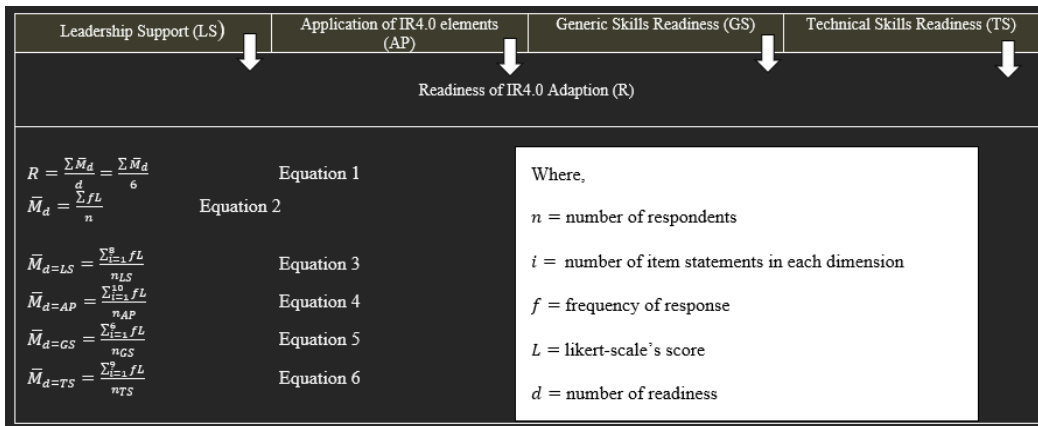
| Leadership Support (LS) | Application of IR4.0 elements (AP) | Generic Skills Readiness (GS) | Technical Skills Readiness (TS) |
|---|---|---|---|

Readiness of IR4.0 Adaption (R)

$R = \frac{\sum \bar{M}_d}{d} = \frac{\sum \bar{M}_d}{6}$ Equation 1

$\bar{M}_d = \frac{\sum fL}{n}$ Equation 2

$\bar{M}_{d=LS} = \frac{\sum_{i=1}^{8} fL}{n_{LS}}$ Equation 3

$\bar{M}_{d=AP} = \frac{\sum_{i=1}^{10} fL}{n_{AP}}$ Equation 4

$\bar{M}_{d=GS} = \frac{\sum_{i=1}^{6} fL}{n_{GS}}$ Equation 5

$\bar{M}_{d=TS} = \frac{\sum_{i=1}^{9} fL}{n_{TS}}$ Equation 6

Where,

$n$ = number of respondents

$i$ = number of item statements in each dimension

$f$ = frequency of response

$L$ = likert-scale's score

$d$ = number of readiness